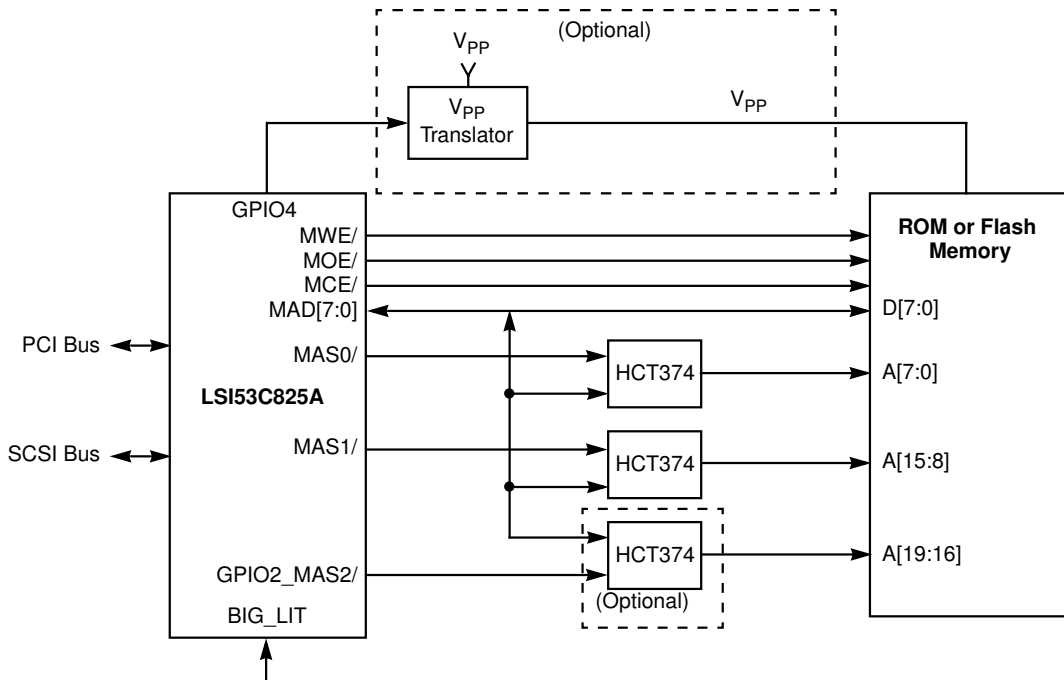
(Optional)

$V_{PP}$

$V_{PP}$ Translator

$V_{PP}$

GPIO4

MWE/

MOE/

MCE/

MAD[7:0]

PCI Bus

MAS0/

LSI53C825A

SCSI Bus

MAS1/

GPIO2_MAS2/

BIG_LIT

HCT374

HCT374

HCT374

(Optional)

ROM or Flash Memory

D[7:0]

A[7:0]

A[15:8]

A[19:16]